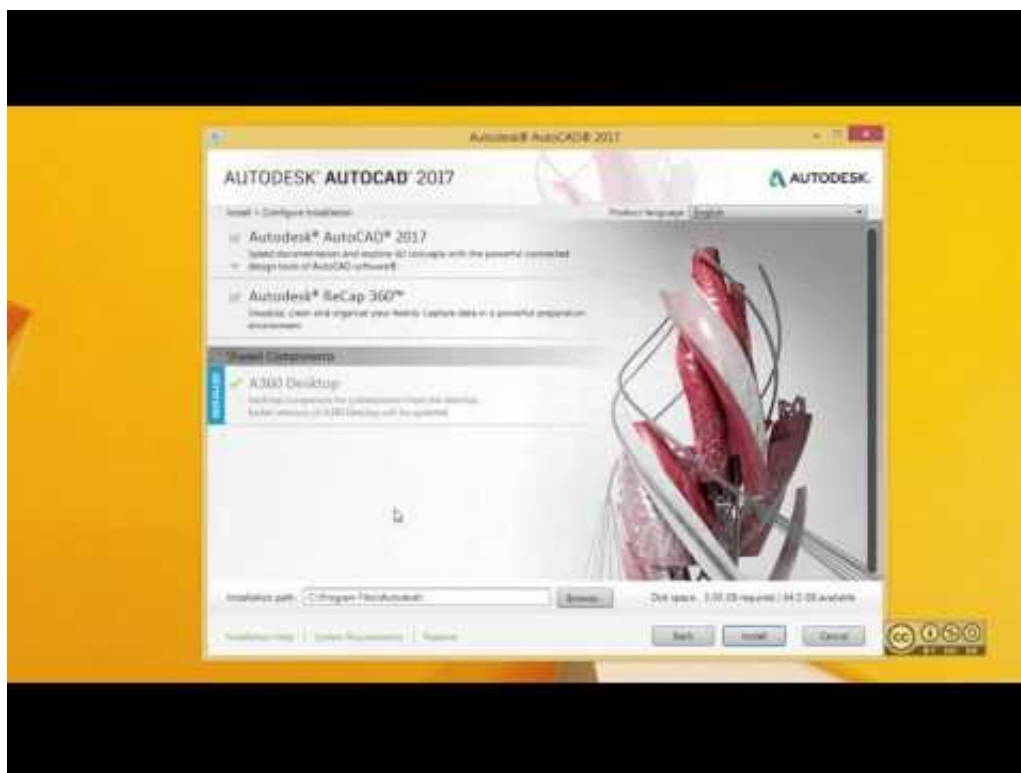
Autodesk® AutoCAD® 2017

AUTODESK® AUTOCAD® 2017

AUTODESK.

Install > Configure Installation

Product language: English

Autodesk® AutoCAD® 2017
Speed documentation and explore 3D concepts with the powerful connected design tools of AutoCAD software®.

Autodesk® ReCap 360™
Visualize, clean and organize your Reality Capture data in a powerful preparation environment.

Shared Components

A360 Desktop
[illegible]
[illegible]

Installation path: C:\Program Files\Autodesk\

Browse...

Disk space: 3.00 GB required / 84.3 GB available

Installation Help | System Requirements | Readme

Back

Install

Cancel